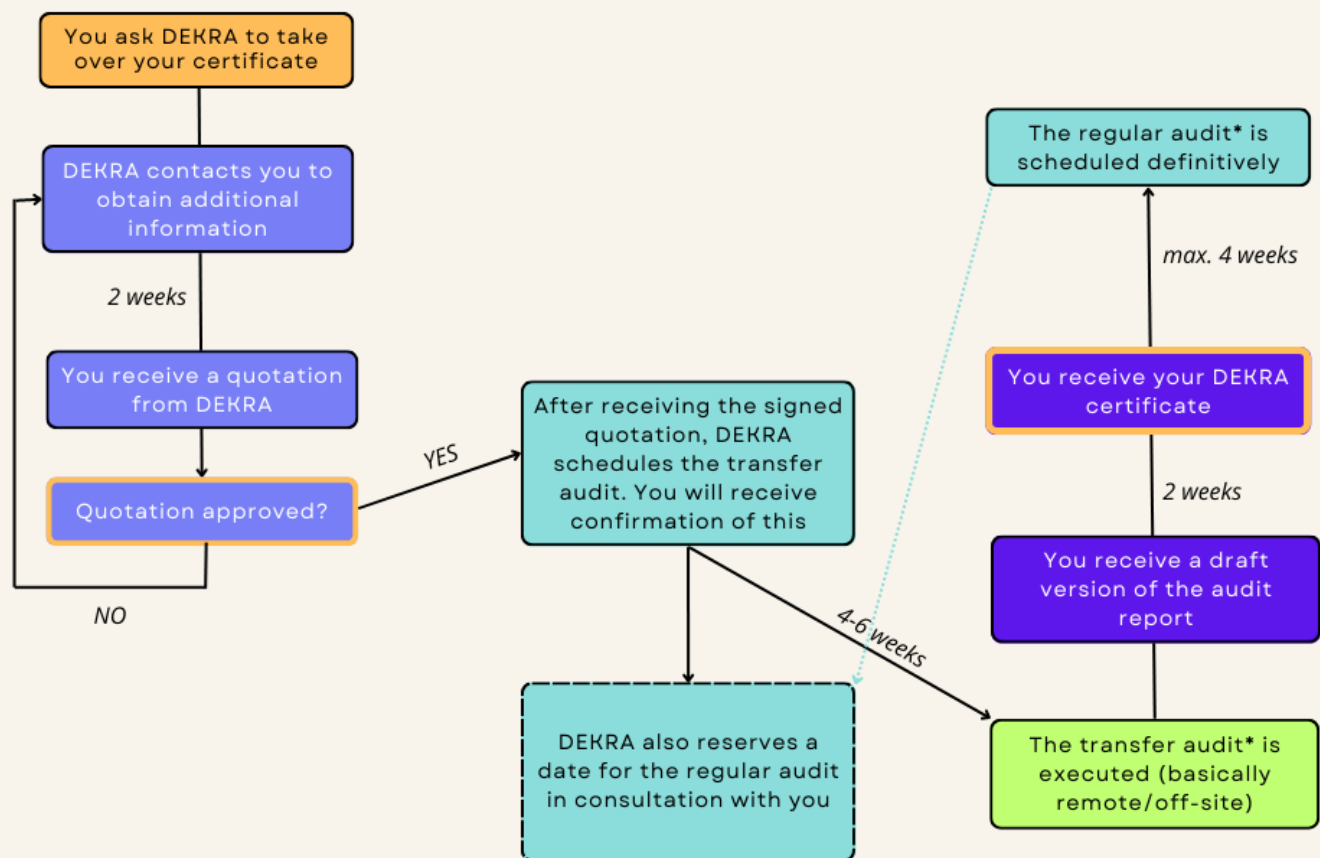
You ask DEKRA to take over your certificate

DEKRA contacts you to obtain additional information

2 weeks

You receive a quotation from DEKRA

Quotation approved?

NO

YES

After receiving the signed quotation, DEKRA schedules the transfer audit. You will receive confirmation of this

DEKRA also reserves a date for the regular audit in consultation with you

4-6 weeks

The transfer audit* is executed (basically remote/off-site)

You receive a draft version of the audit report

2 weeks

You receive your DEKRA certificate

max. 4 weeks

The regular audit* is scheduled definitively